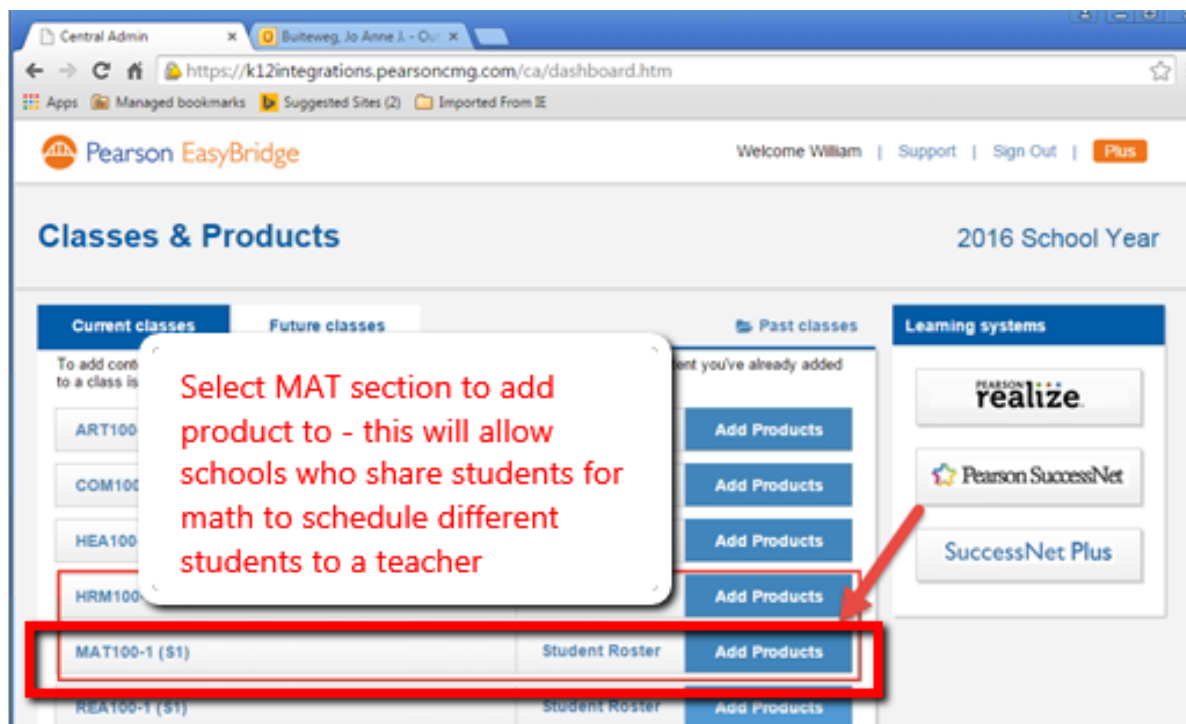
Central Admin ×
Buiteweg, Jo Anne J. - Out ×

https://k12integrations.pearsoncmg.com/ca/dashboard.htm

Apps Managed bookmarks Suggested Sites (2) Imported From IE

Pearson EasyBridge

Welcome William | Support | Sign Out | Plus

Classes & Products

2016 School Year

Current classes
Future classes
Past classes

To add cont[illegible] to a class is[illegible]
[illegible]ent you've already added

ART100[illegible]
Add Products
COM100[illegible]
Add Products
HEA100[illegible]
Add Products
HRM100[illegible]
Add Products
MAT100-1 (S1)
Student Roster
Add Products
REA100-1 (S1)
Student Roster
Add Products

Select MAT section to add product to - this will allow schools who share students for math to schedule different students to a teacher

Learning systems

PEARSON realize.

Pearson SuccessNet

SuccessNet Plus